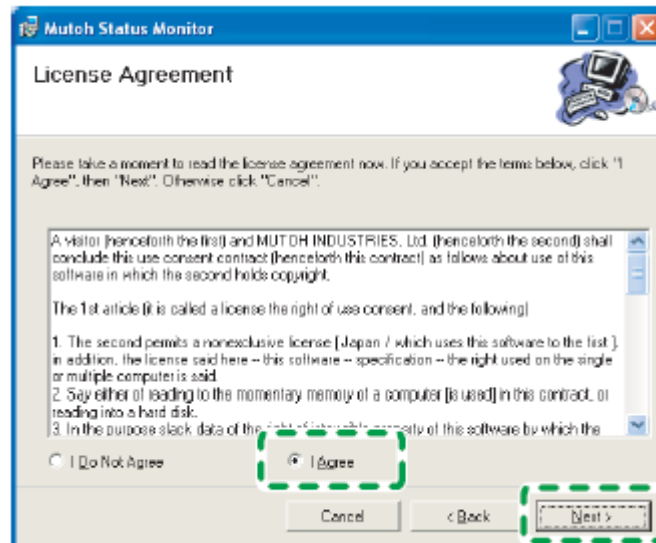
Mutoh Status Monitor

License Agreement

Please take a moment to read the license agreement now. If you accept the terms below, click "I Agree", then "Next". Otherwise click "Cancel".

A visitor (henceforth the first) and MUTOH INDUSTRIES, Ltd. (henceforth the second) shall conclude this use consent contract (henceforth this contract) as follows about use of this software in which the second holds copyright.

The 1st article (it is called a license the right of use consent, and the following)

1. The second permits a nonexclusive license [ Japan / which uses this software to the first ], in addition, the license said here -- this software -- specification -- the right used on the single or multiple computer is said.
2. Say either of reading to the momentary memory of a computer [is used] in this contract, or reading into a hard disk.
3. In the purpose slack data of the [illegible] of this software by which the

I Do Not Agree

I Agree

Cancel

< Back

Next >